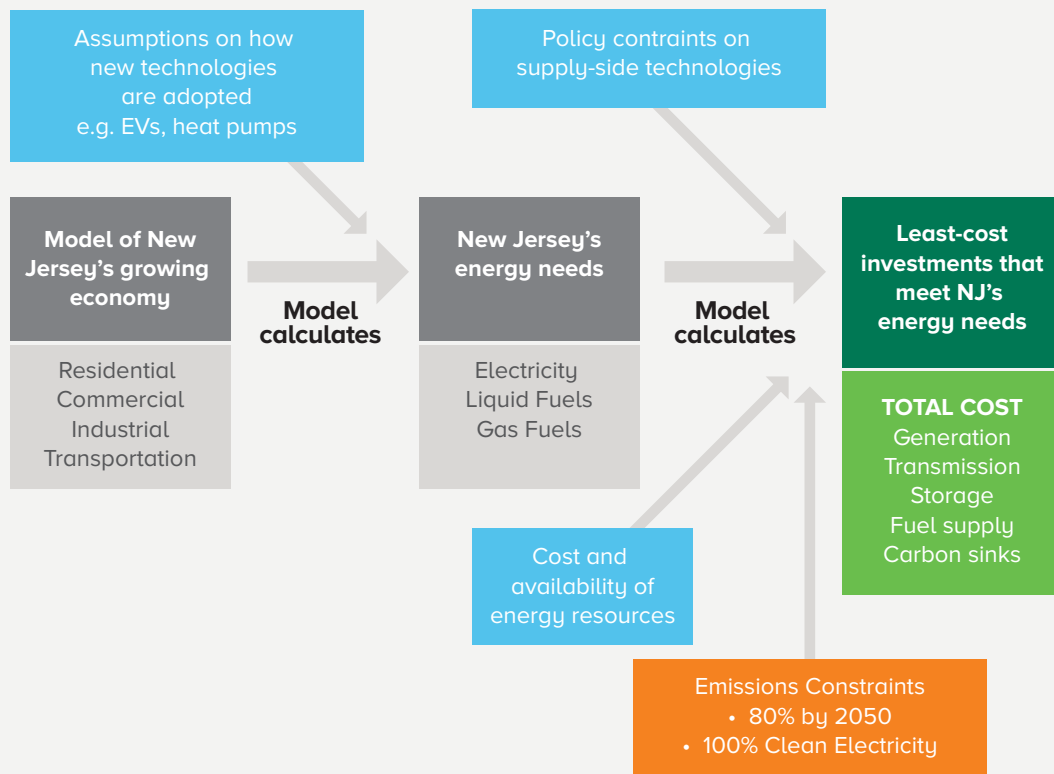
Assumptions on how new technologies are adopted e.g. EVs, heat pumps

Policy contraints on supply-side technologies

Model of New Jersey's growing economy

Residential
Commercial
Industrial
Transportation

Model calculates

New Jersey's energy needs

Electricity
Liquid Fuels
Gas Fuels

Model calculates

Least-cost investments that meet NJ's energy needs

TOTAL COST
Generation
Transmission
Storage
Fuel supply
Carbon sinks

Cost and availability of energy resources

Emissions Constraints
• 80% by 2050
• 100% Clean Electricity